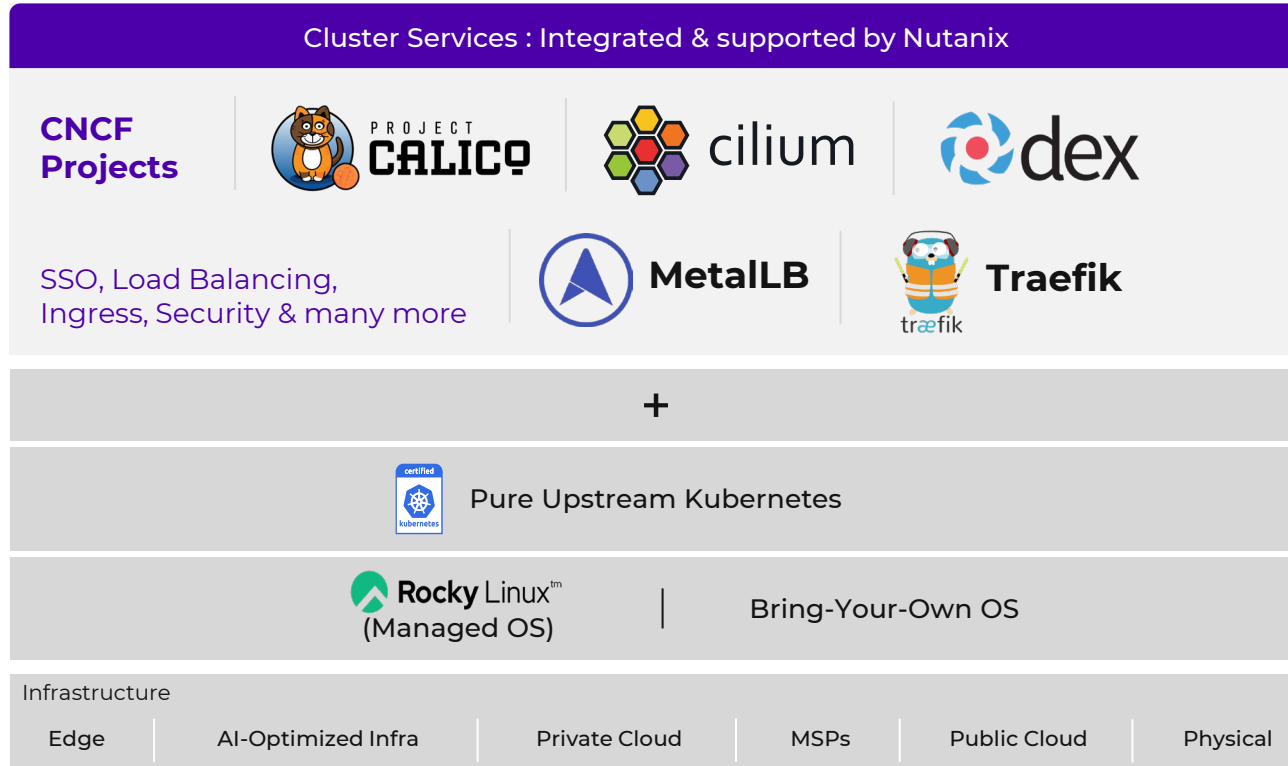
Cluster Services : Integrated & supported by Nutanix

CNCF Projects

PROJECT CALICO

cilium

dex

SSO, Load Balancing, Ingress, Security & many more

MetalLB

Traefik

træfik

+

certified kubernetes

Pure Upstream Kubernetes

Rocky Linux™ (Managed OS)

Bring-Your-Own OS

Infrastructure

Edge | AI-Optimized Infra | Private Cloud | MSPs | Public Cloud | Physical